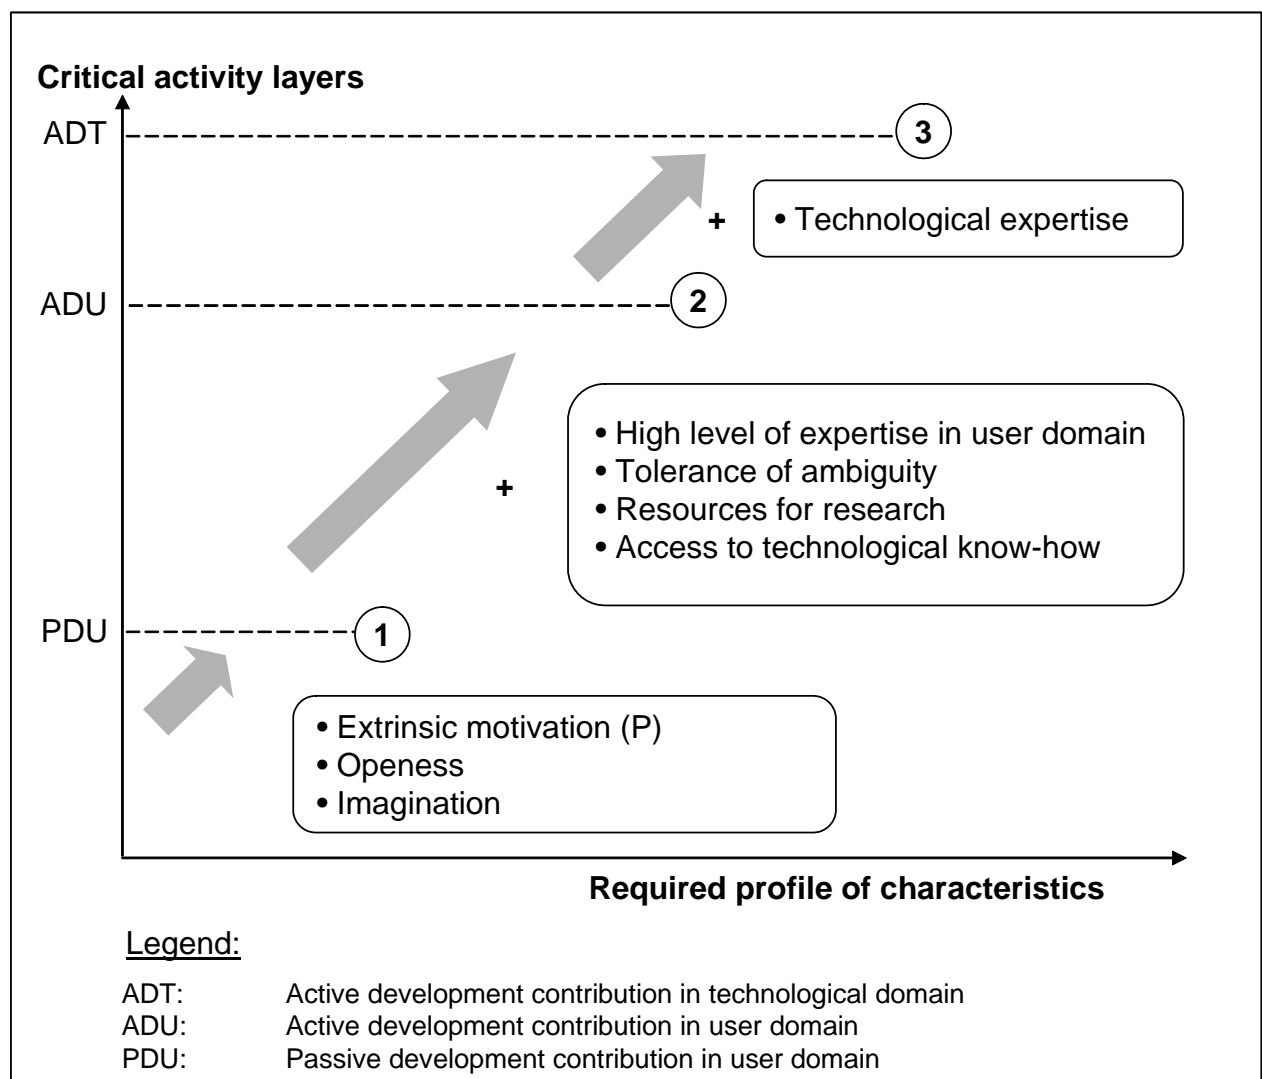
Critical activity layers

ADT

3

+

• Technological expertise

ADU

2

+

• High level of expertise in user domain
• Tolerance of ambiguity
• Resources for research
• Access to technological know-how

PDU

1

• Extrinsic motivation (P)
• Openess
• Imagination

Required profile of characteristics

Legend:

| | |
|---|---|
| ADT: | Active development contribution in technological domain |
| ADU: | Active development contribution in user domain |
| PDU: | Passive development contribution in user domain |